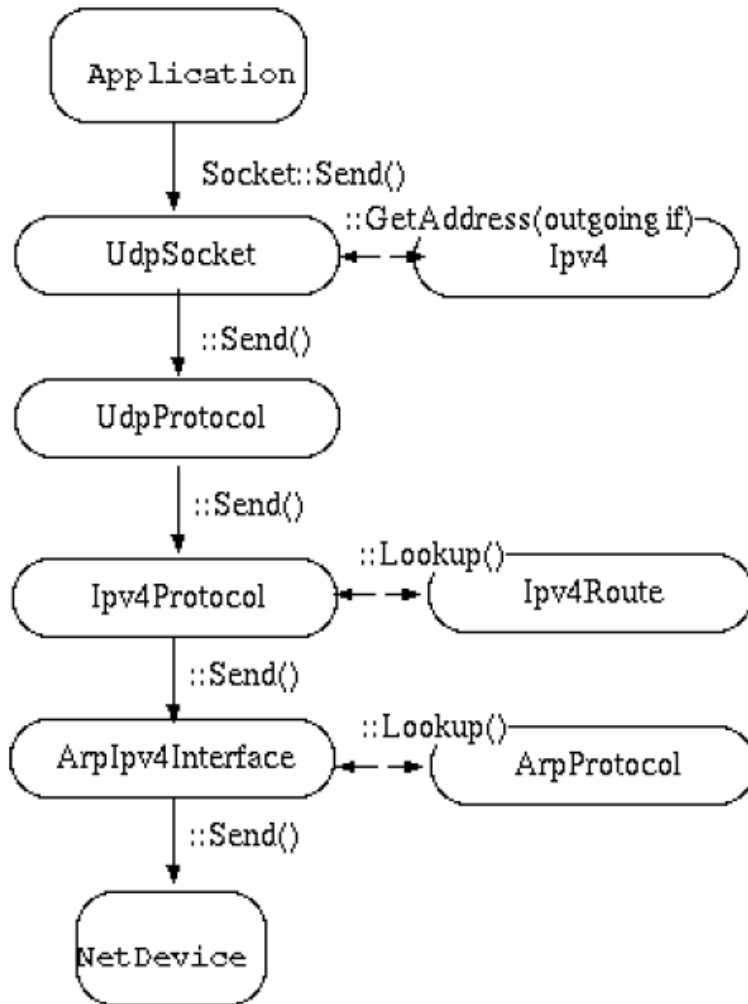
Application

Socket::Send()

UdpSocket

::GetAddress(outgoing if)

Ipv4

::Send()

UdpProtocol

::Send()

Ipv4Protocol

::Lookup()

Ipv4Route

::Send()

ArpIpv4Interface

::Lookup()

ArpProtocol

::Send()

NetDevice